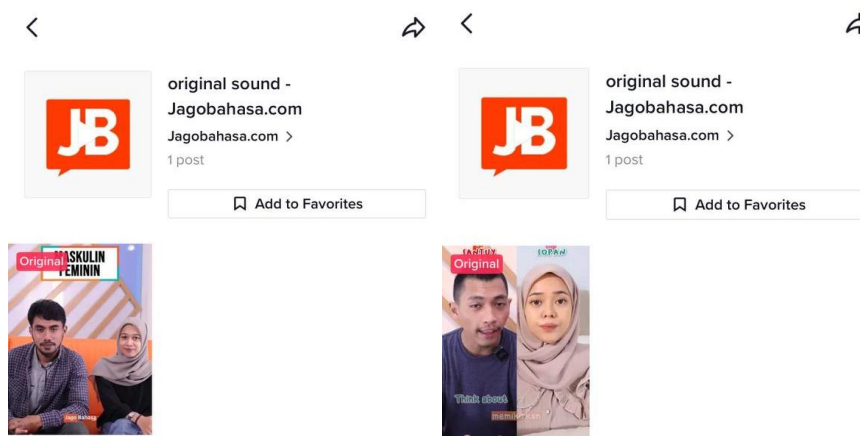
original sound - Jagobahasa.com

JB

Jagobahasa.com >

1 post

Add to Favorites

Original

MASKULIN FEMININ

Jago Bahasa

original sound - Jagobahasa.com

JB

Jagobahasa.com >

1 post

Add to Favorites

Original

SOPAN

Think about

memikirkan